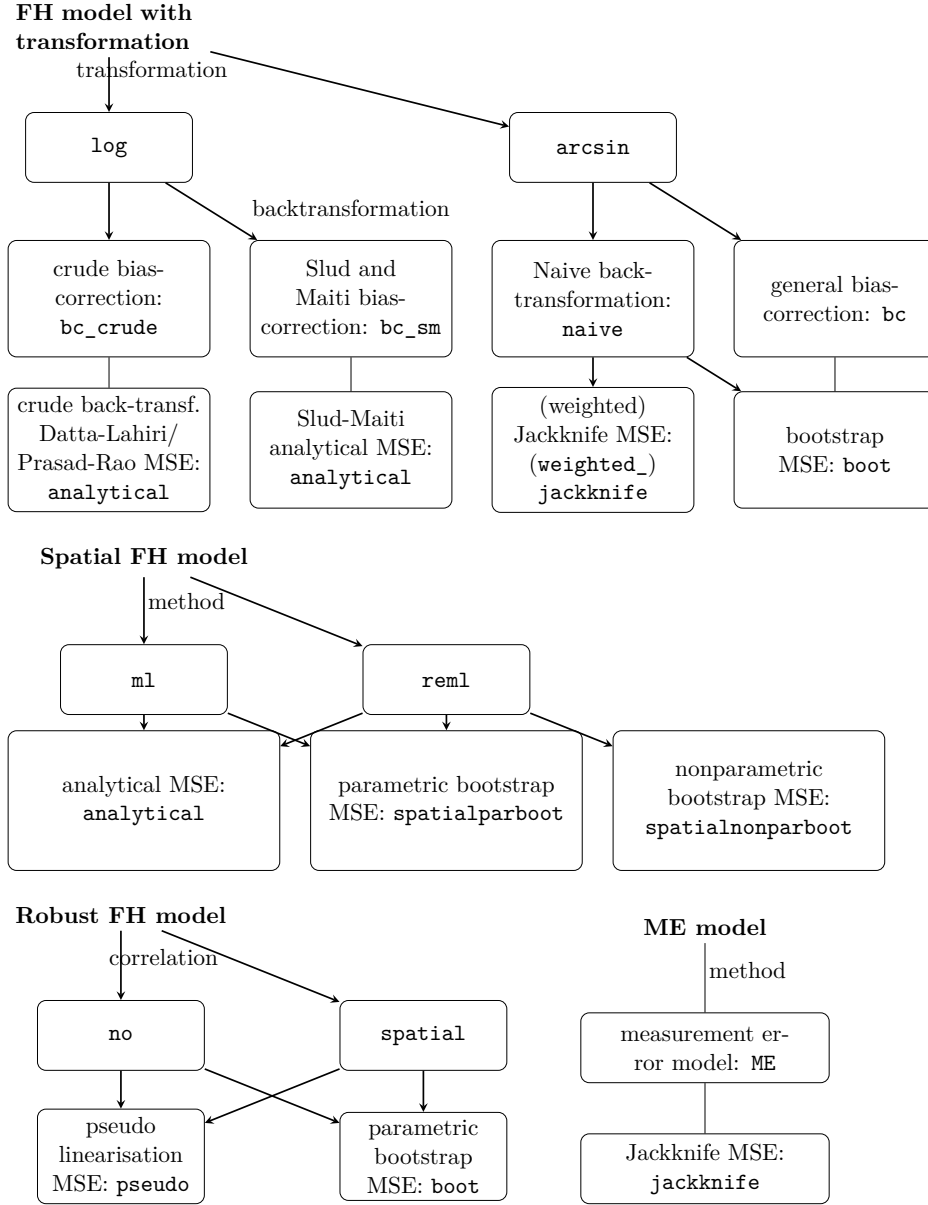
**FH model with transformation**

transformation

log

arcsin

backtransformation

crude bias-correction: bc_crude

Slud and Maiti bias-correction: bc_sm

Naive back-transformation: naive

general bias-correction: bc

crude back-transf. Datta-Lahiri/ Prasad-Rao MSE: analytical

Slud-Maiti analytical MSE: analytical

(weighted) Jackknife MSE: (weighted_) jackknife

bootstrap MSE: boot

**Spatial FH model**

method

ml

reml

analytical MSE: analytical

parametric bootstrap MSE: spatialparboot

nonparametric bootstrap MSE: spatialnonparboot

**Robust FH model**

correlation

no

spatial

pseudo linearisation MSE: pseudo

parametric bootstrap MSE: boot

**ME model**

method

measurement error model: ME

Jackknife MSE: jackknife